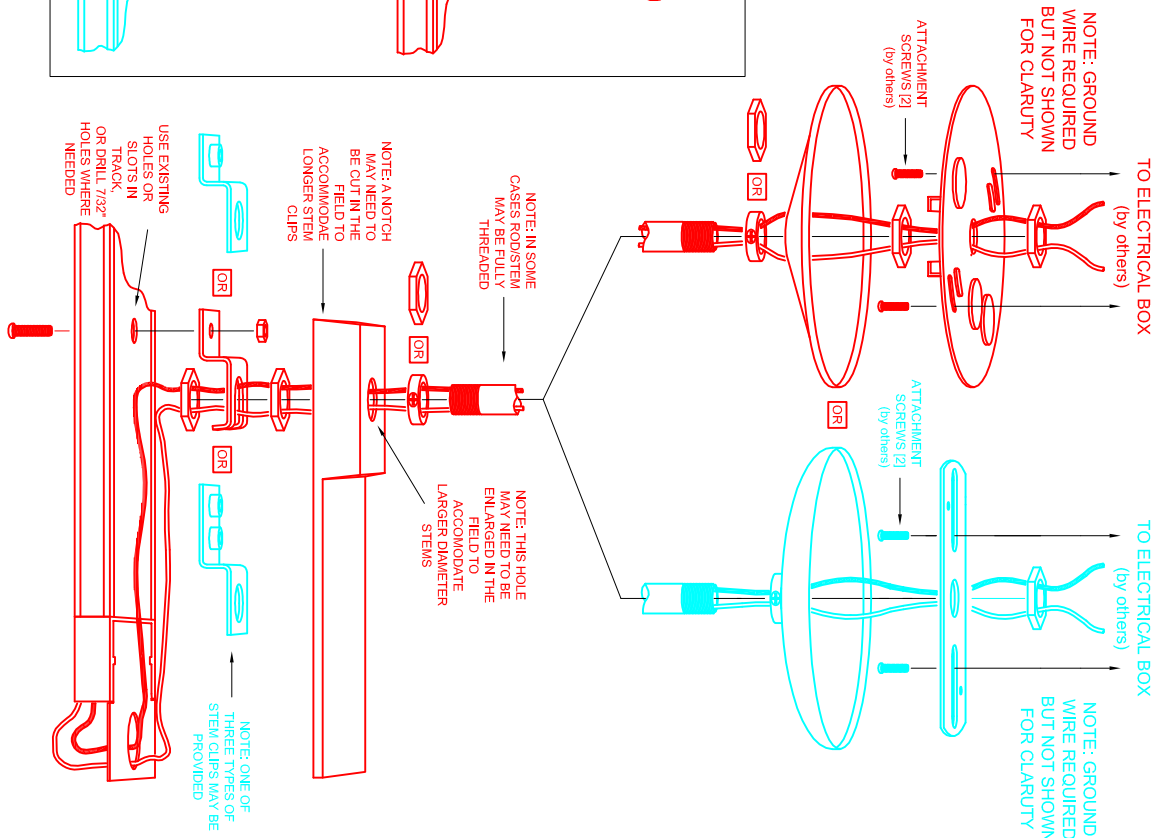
NOTE: GROUND WIRE REQUIRED BUT NOT SHOWN FOR CLARUTY

ATTACHMENT SCREWS [2] (by others)

TO ELECTRICAL BOX (by others)

OR

NOTE: IN SOME CASES ROD/STEM MAY BE FULLY THREADED

OR

NOTE: A NOTCH MAY NEED TO BE CUT IN THE FIELD TO ACCOMODAE LONGER STEM CLIPS

USE EXISTING HOLES OR SLOTS IN TRACK, OR DRILL 7/32" HOLES WHERE NEEDED

OR

OR

NOTE: THIS HOLE MAY NEED TO BE ENLARGED IN THE FIELD TO ACCOMODATE LARGER DIAMETER STEMS

OR

ATTACHMENT SCREWS [2] (by others)

TO ELECTRICAL BOX (by others)

NOTE: GROUND WIRE REQUIRED BUT NOT SHOWN FOR CLARUTY

NOTE: ONE OF THREE TYPES OF STEM CLIPS MAY BE PROVIDED